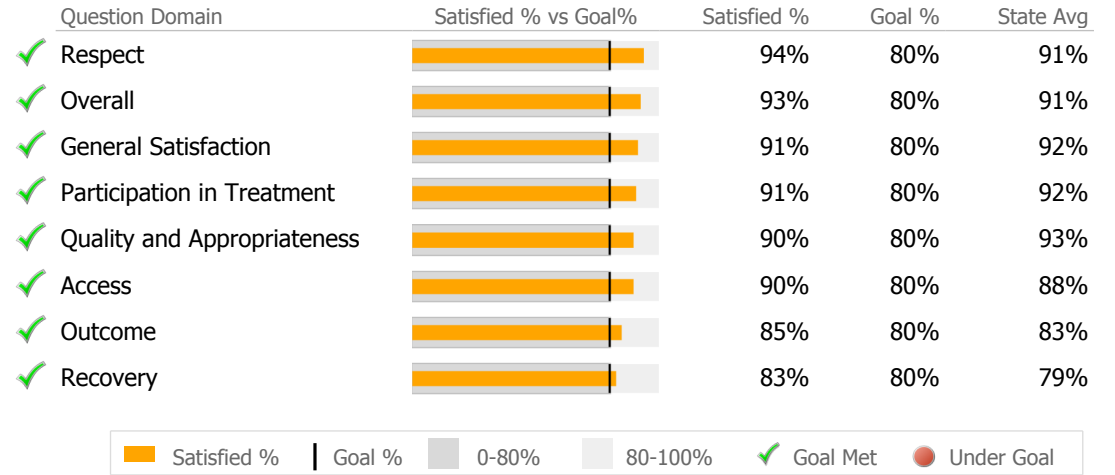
| Question Domain | Satisfied % vs Goal% | Satisfied % | Goal % | State Avg |
|---|---|---|---|---|
| Respect | | 94% | 80% | 91% |
| Overall | | 93% | 80% | 91% |
| General Satisfaction | | 91% | 80% | 92% |
| Participation in Treatment | | 91% | 80% | 92% |
| Quality and Appropriateness | | 90% | 80% | 93% |
| Access | | 90% | 80% | 88% |
| Outcome | | 85% | 80% | 83% |
| Recovery | | 83% | 80% | 79% |

Satisfied % Goal % 0-80% 80-100% Goal Met Under Goal